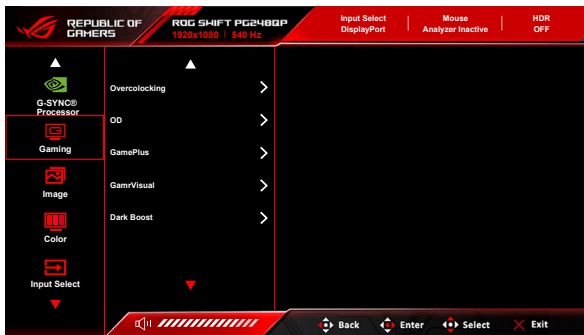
REPUBLIC OF GAMERS

ROG SWIFT PG248QP
1920x1080 | 540 Hz

Input Select
DisplayPort

Mouse
Analyzer Inactive

HDR
OFF

G-SYNC® Processor

Gaming

Image

Color

Input Select

Overcolocking

OD

GamePlus

GamrVisual

Dark Boost

Back

Enter

Select

Exit